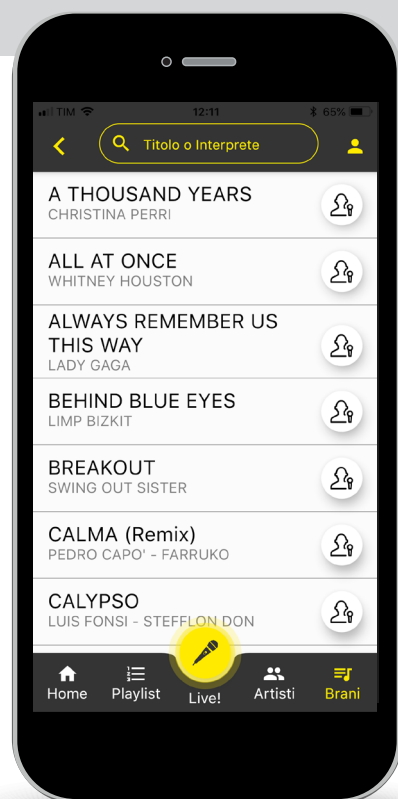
TIM 12:11 65%

Titolo o Interprete

A THOUSAND YEARS
CHRISTINA PERRI

ALL AT ONCE
WHITNEY HOUSTON

ALWAYS REMEMBER US THIS WAY
LADY GAGA

BEHIND BLUE EYES
LIMP BIZKIT

BREAKOUT
SWING OUT SISTER

CALMA (Remix)
PEDRO CAPO' - FARRUKO

CALYPSO
LUIS FONSI - STEFFLON DON

Home Playlist Live! Artisti Brani